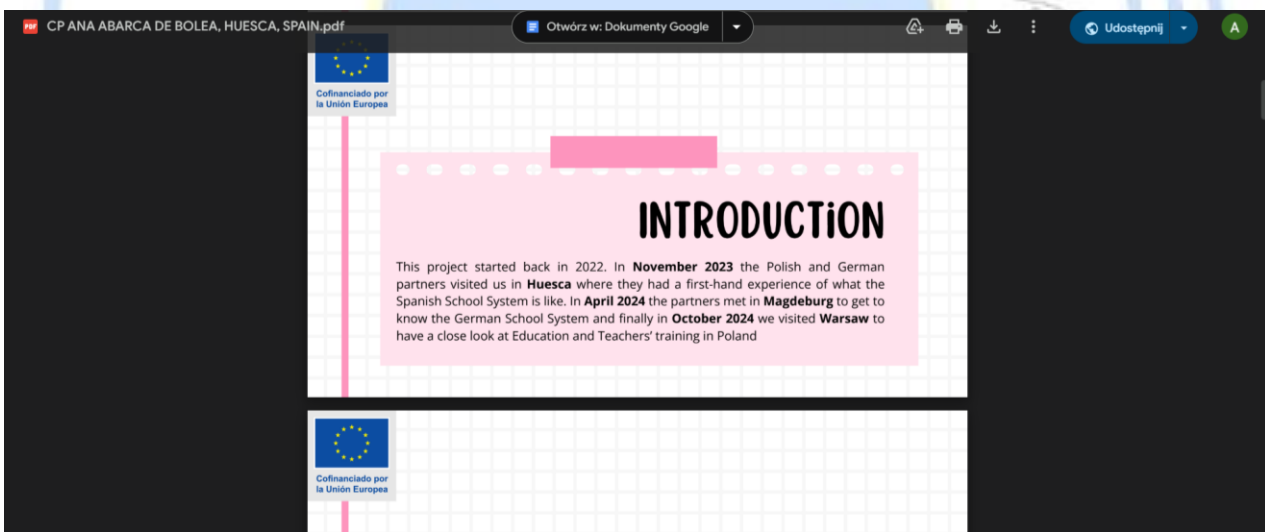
PDF CP ANA ABARCA DE BOLEA, HUESCA, SPAIN.pdf

Otwórz w: Dokumenty Google

Udostępnij

A

Cofinanciado por la Unión Europea

INTRODUCTiON

This project started back in 2022. In **November 2023** the Polish and German partners visited us in **Huesca** where they had a first-hand experience of what the Spanish School System is like. In **April 2024** the partners met in **Magdeburg** to get to know the German School System and finally in **October 2024** we visited **Warsaw** to have a close look at Education and Teachers' training in Poland

Cofinanciado por la Unión Europea